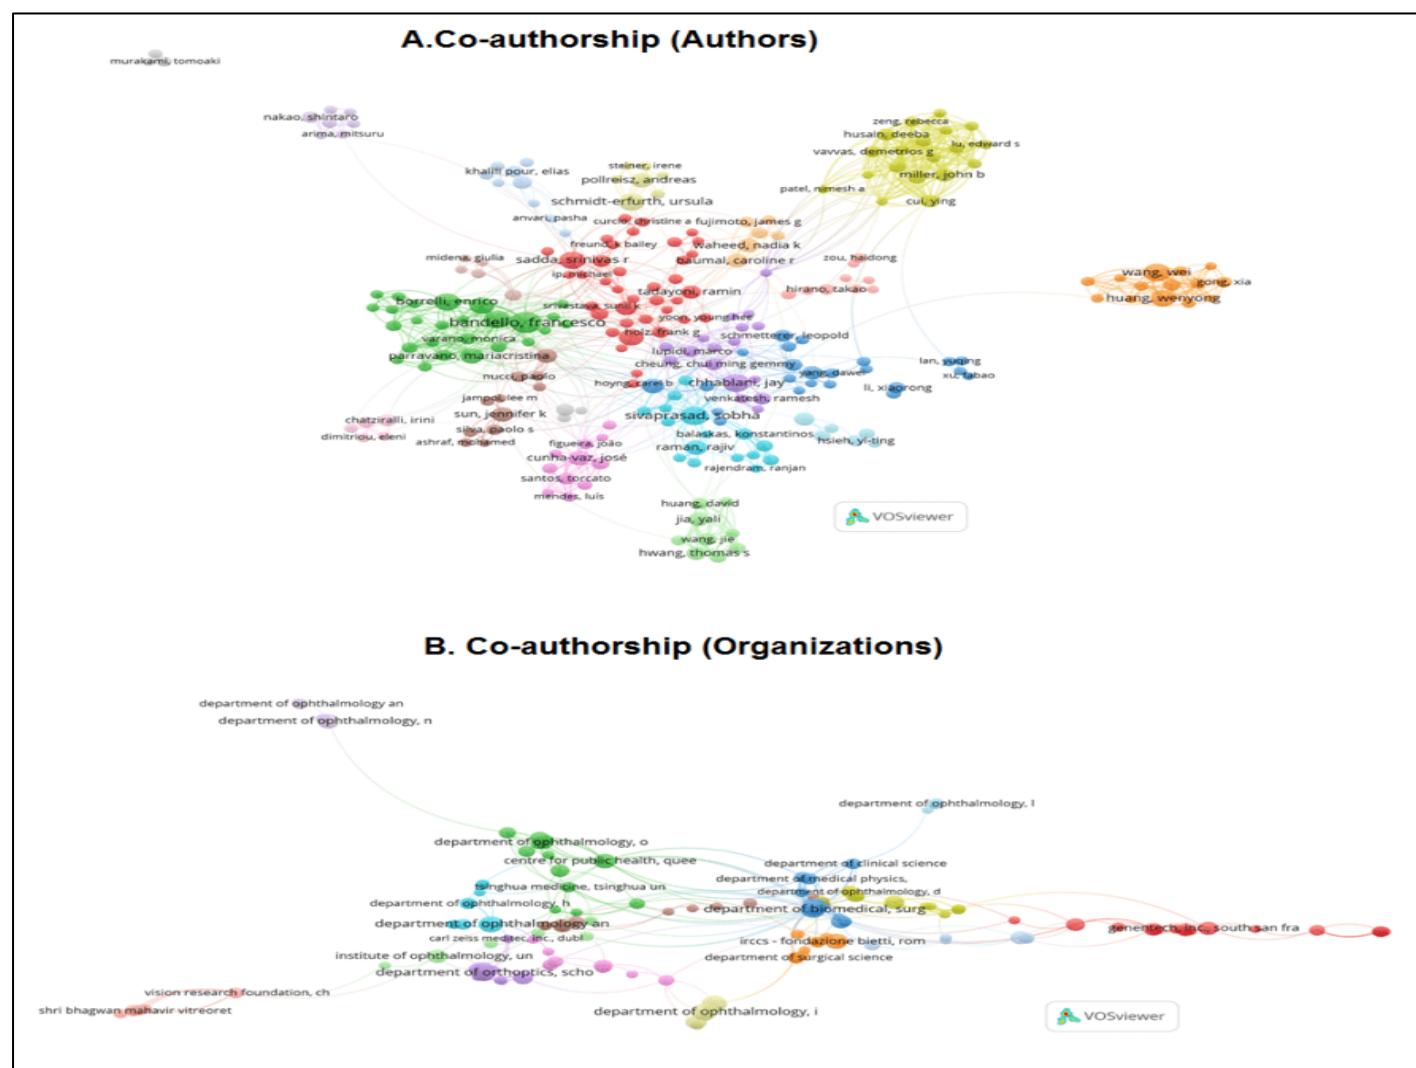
A.Co-authorship (Authors)

murakami, tomoaki

nakao, shintaro
arima, mitsuru

khalili pour, elias
steiner, irene
pollreisz, andreas
schmidt-erfurth, ursula
anvari, pasha
curcio, christine a
fujimoto, james g
freund, k bailey
waheed, nadia k
midena, giulia
sadda, srinivas r
baumal, caroline r
zou, haidong
ip, michael
tadayoni, ramin
hirano, takao
borrelli, enrico
srivastava, sunil k
bandello, francesco
yoon, young hee
holz, frank g
schmetterer, leopold
querques, giuseppe
lupidi, marco
parravano, mariacristina
cheung, chui ming gemmy
nucci, paolo
hoyng, carel b
chhablani, jay
jampol, lee m
venkatesh, ramesh
sun, jennifer k
sivaprasad, sobha
chatziralli, irini
silva, paolo s
dimitriou, eleni
ashraf, mohamed
figueira, joão
balaskas, konstantinos
raman, rajiv
cunha-vaz, josé
rajendram, ranjan
santos, torcato
mendes, luis
huang, david
jia, yali
wang, jie
hwang, thomas s

zeng, rebecca
husain, deeba
vavvas, demetrios g
lu, edward s
miller, john b
patel, nimesh a
cui, ying

wang, wei
gong, xia
huang, wenyong

lan, yuqing
xu, fabao
yang, dawei
li, xiaorong
hsieh, yi-ting

VOSviewer

B. Co-authorship (Organizations)

department of ophthalmology an
department of ophthalmology, n

department of ophthalmology, l

department of ophthalmology, o
centre for public health, quee
department of clinical science
department of medical physics,
tsinghua medicine, tsinghua un
department of ophthalmology, d
department of ophthalmology, h
department of biomedical, surg
department of ophthalmology an
genentech, inc., south san fra
carl zeiss meditec, inc., dubl
irccs - fondazione bietti, rom
institute of ophthalmology, un
department of surgical science
department of orthoptics, scho
vision research foundation, ch
shri bhagwan mahavir vitreoret
department of ophthalmology, i

VOSviewer